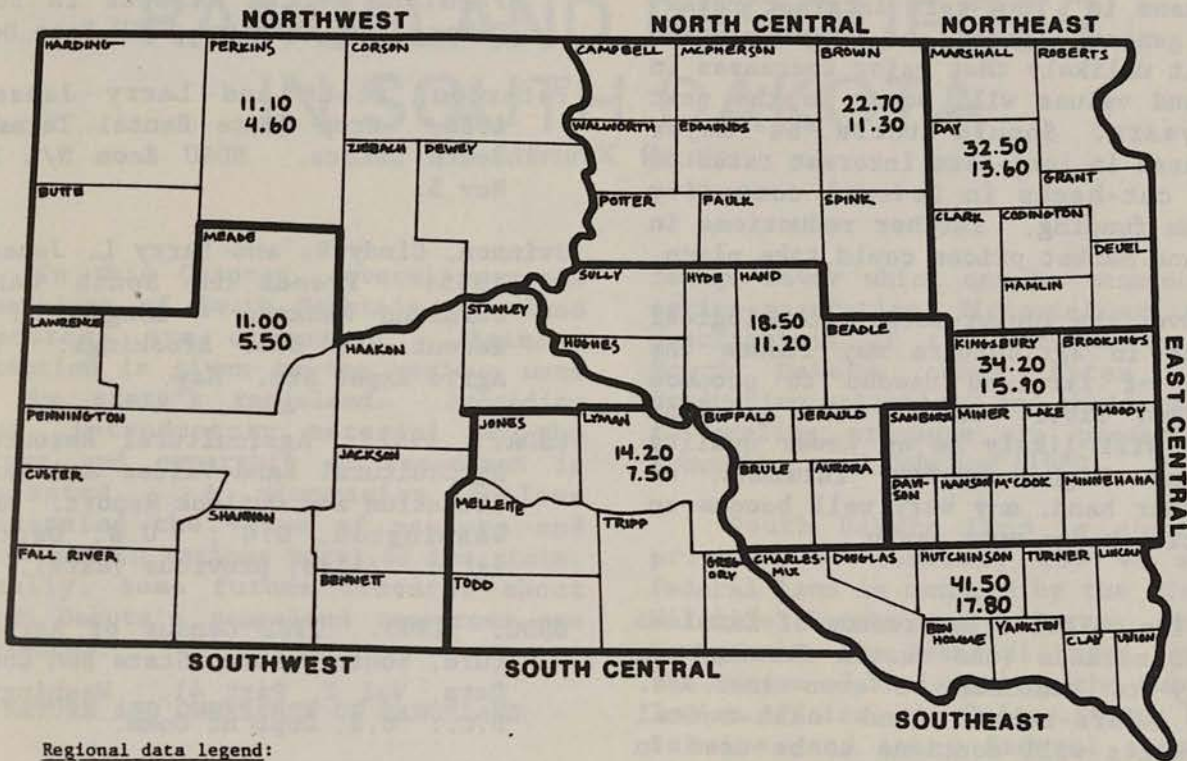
NORTHWEST

NORTH CENTRAL

NORTHEAST

HARDING

PERKINS

CORSON

CAMPBELL

MCPHERSON

BROWN

MARSHALL

ROBERTS

11.10
4.60

22.70
11.30

WALWORTH

EDMONDS

DAY

32.50
13.60

ZIEBACH

DEWEY

GRANT

BUTTE

POTTER

FAULK

SPINK

CLARK

CODINGTON

DEUEL

MEADE

HAMLIN

SULLY

HYDE

HAND

STANLEY

18.50
11.20

LAWRENCE

11.00
5.50

HAAKON

HUGHES

BEADLE

KINGSBURY

BROOKINGS

34.20
15.90

EAST CENTRAL

PENNINGTON

JONES

LYMAN

BUFFALO

JERAULD

SANBORN

MINER

LAKE

MOODY

14.20
7.50

JACKSON

CUSTER

BRULE

AURORA

DAVISON

HANSON

McCOOK

MINNEHAHA

MELLETTE

SHANNON

TRIPP

FALL RIVER

BENNETT

GREGORY

CHARLES MIX

DOUGLAS

HUTCHINSON

TURNER

LINCOLN

41.50
17.80

TODD

BON HOMME

YANKTON

CLAY

UNION

SOUTHWEST

SOUTH CENTRAL

SOUTHEAST

Regional data legend: